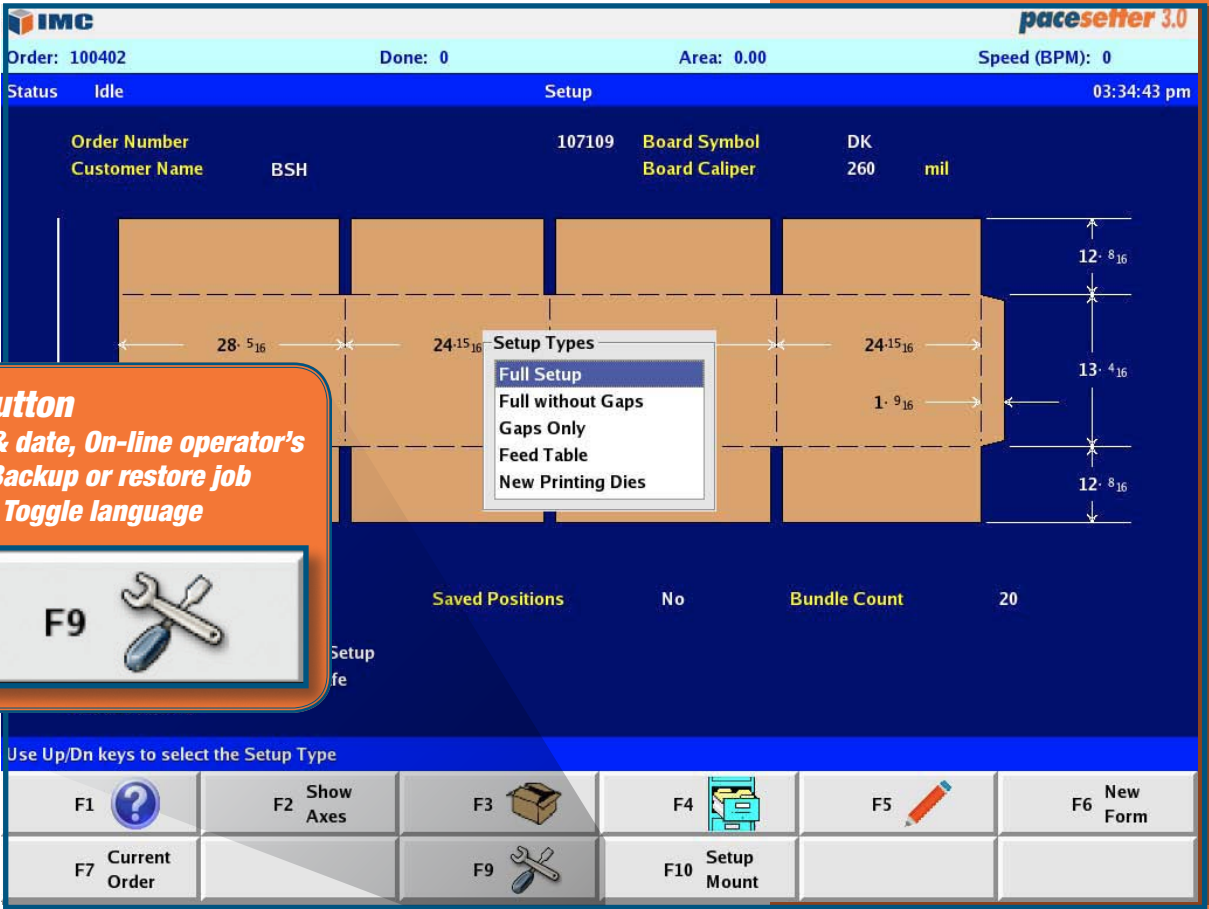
IMC pacesetter 3.0

Order: 100402 Done: 0 Area: 0.00 Speed (BPM): 0

Status Idle Setup 03:34:43 pm

Order Number 107109 Board Symbol DK
Customer Name BSH Board Caliper 260 mil

12· $8_{16}$
28· $5_{16}$
24·$15_{16}$
24·$15_{16}$
13· $4_{16}$
1· $9_{16}$
12· $8_{16}$

Setup Types
Full Setup
Full without Gaps
Gaps Only
Feed Table
New Printing Dies

utton
& date, On-line operator's
Backup or restore job
Toggle language

F9

Saved Positions No Bundle Count 20

Setup
fe

Use Up/Dn keys to select the Setup Type

| F1 | F2 Show Axes | F3 | F4 | F5 | F6 New Form |
|---|---|---|---|---|---|
| F7 Current Order | | F9 | F10 Setup Mount | | |